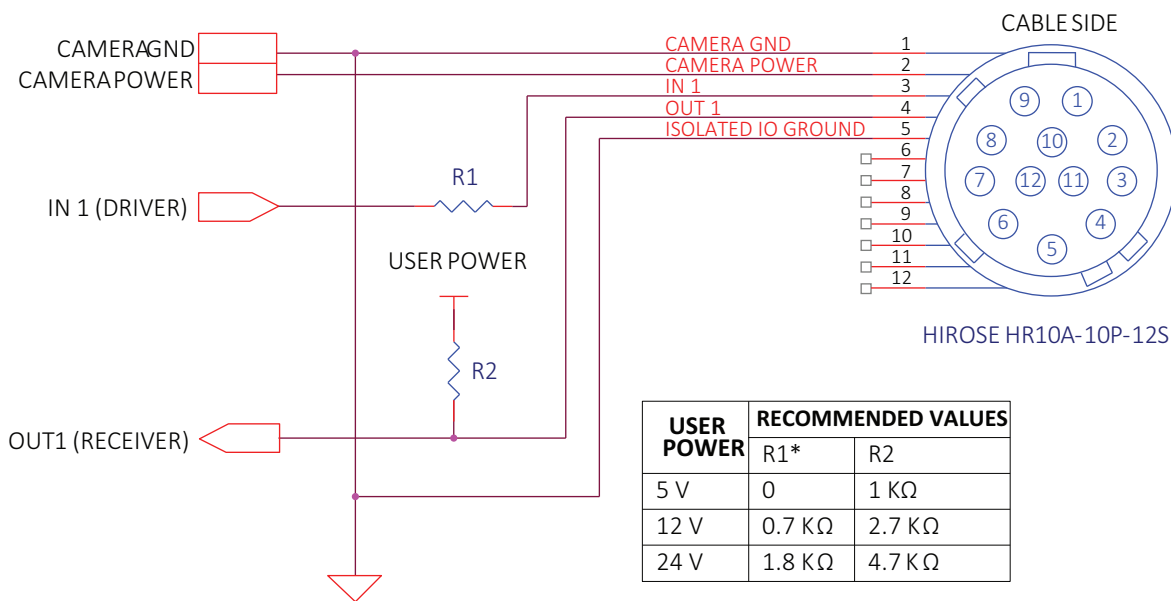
CAMERA GND
CAMERA POWER

CAMERA GND 1
CAMERA POWER 2
IN 1 3
OUT 1 4
ISOLATED IO GROUND 5
6
7
8
9
10
11
12

CABLE SIDE

9 1
8 10 2
7 12 11 3
6 4
5

HIROSE HR10A-10P-12S

IN 1 (DRIVER)

R1

USER POWER

R2

OUT1 (RECEIVER)

| USER POWER | RECOMMENDED VALUES | |
|---|---|---|
| | R1* | R2 |
| 5 V | 0 | 1 KΩ |
| 12 V | 0.7 KΩ | 2.7 KΩ |
| 24 V | 1.8 KΩ | 4.7 KΩ |